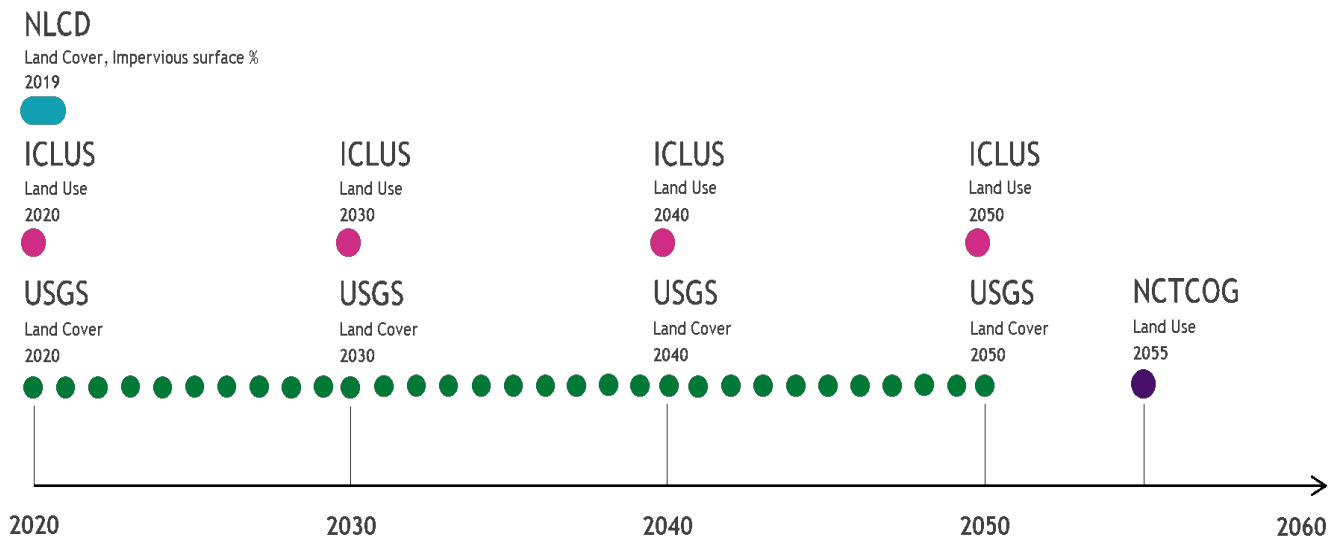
NLCD
Land Cover, Impervious surface %
2019

ICLUS
Land Use
2020

ICLUS
Land Use
2030

ICLUS
Land Use
2040

ICLUS
Land Use
2050

USGS
Land Cover
2020

USGS
Land Cover
2030

USGS
Land Cover
2040

USGS
Land Cover
2050

NCTCOG
Land Use
2055

2020
2030
2040
2050
2060